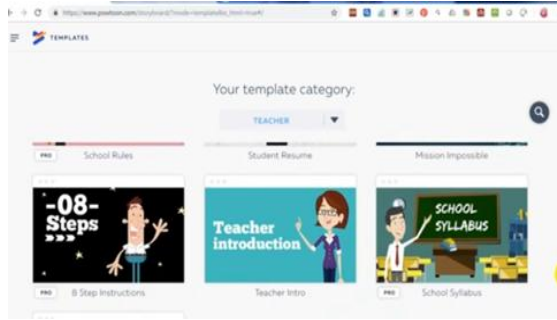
https://www.powtoon.com/storyboard/?mode=templates&ui_html=true#/

TEMPLATES

Your template category:

TEACHER

PRO School Rules

Student Resume

Mission Impossible

-08-
Steps

PRO 8 Step Instructions

Teacher introduction

Teacher Intro

SCHOOL SYLLABUS

PRO School Syllabus